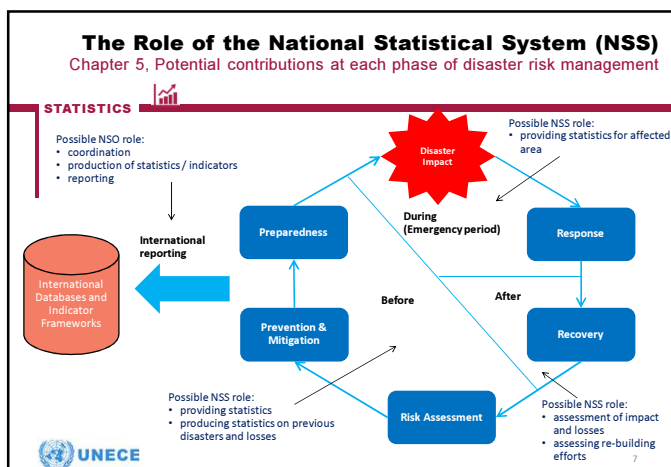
The Role of the National Statistical System (NSS)
Chapter 5, Potential contributions at each phase of disaster risk management

STATISTICS

Possible NSO role:
• coordination
• production of statistics / indicators
• reporting

Disaster Impact

Possible NSS role:
• providing statistics for affected area

International reporting

Preparedness

During (Emergency period)

Response

International Databases and Indicator Frameworks

Before

After

Prevention & Mitigation

Recovery

Possible NSS role:
• providing statistics
• producing statistics on previous disasters and losses

Risk Assessment

Possible NSS role:
• assessment of impact and losses
• assessing re-building efforts

UNECE

7